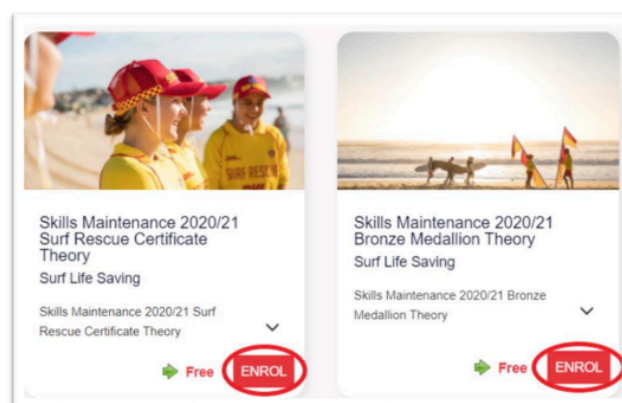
SURF RESCUE

Skills Maintenance 2020/21 Surf Rescue Certificate Theory

Surf Life Saving

Skills Maintenance 2020/21 Surf Rescue Certificate Theory

Free ENROL

Skills Maintenance 2020/21 Bronze Medallion Theory

Surf Life Saving

Skills Maintenance 2020/21 Bronze Medallion Theory

Free ENROL